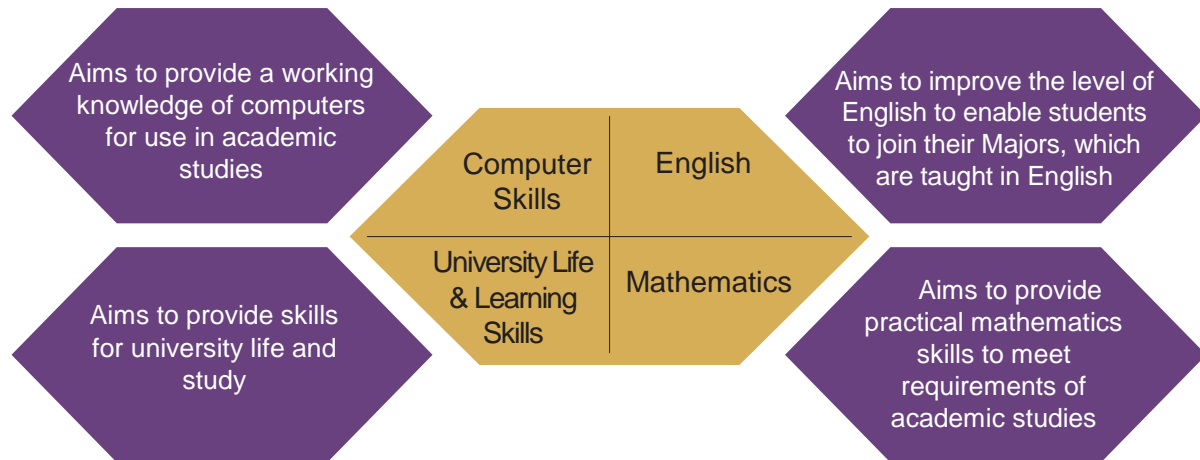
Aims to provide a working knowledge of computers for use in academic studies

Aims to improve the level of English to enable students to join their Majors, which are taught in English

Computer Skills

English

University Life & Learning Skills

Mathematics

Aims to provide skills for university life and study

Aims to provide practical mathematics skills to meet requirements of academic studies